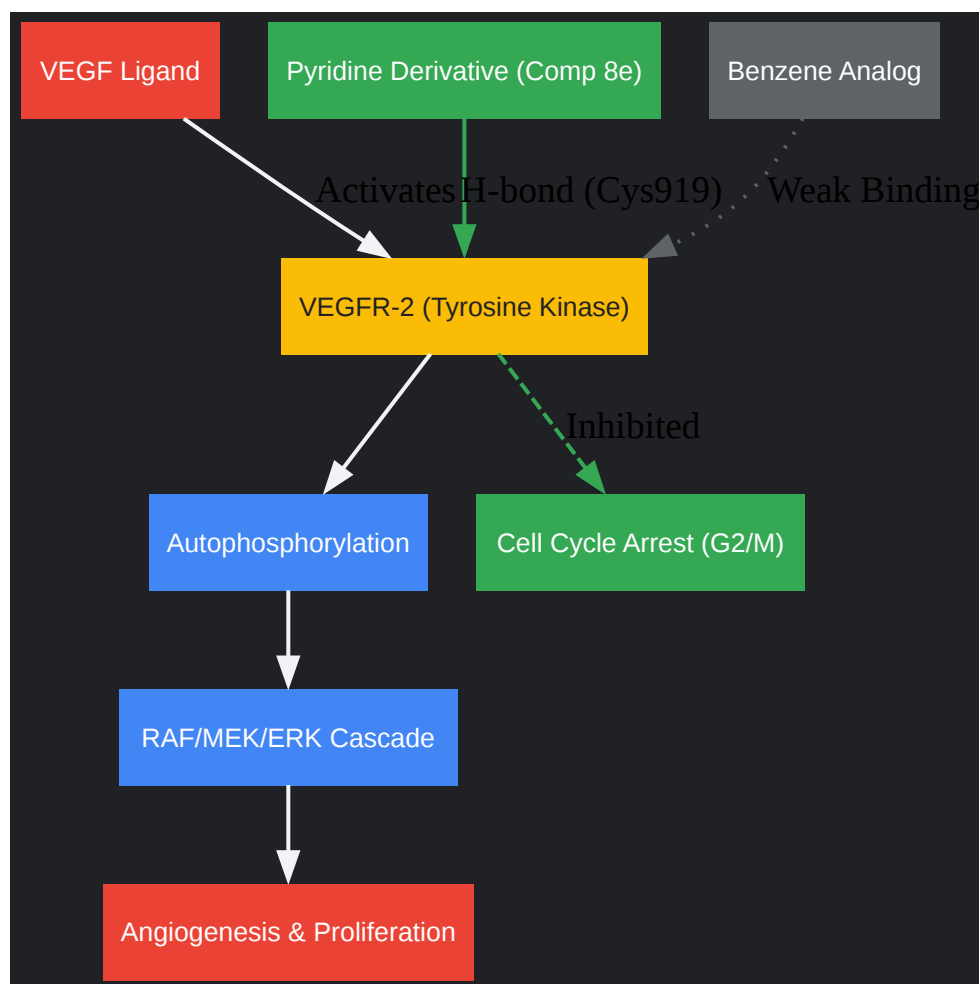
VEGF Ligand

Pyridine Derivative (Comp 8e)

Benzene Analog

Activates

H-bond (Cys919)

Weak Binding

VEGFR-2 (Tyrosine Kinase)

Inhibited

Autophosphorylation

Cell Cycle Arrest (G2/M)

RAF/MEK/ERK Cascade

Angiogenesis & Proliferation